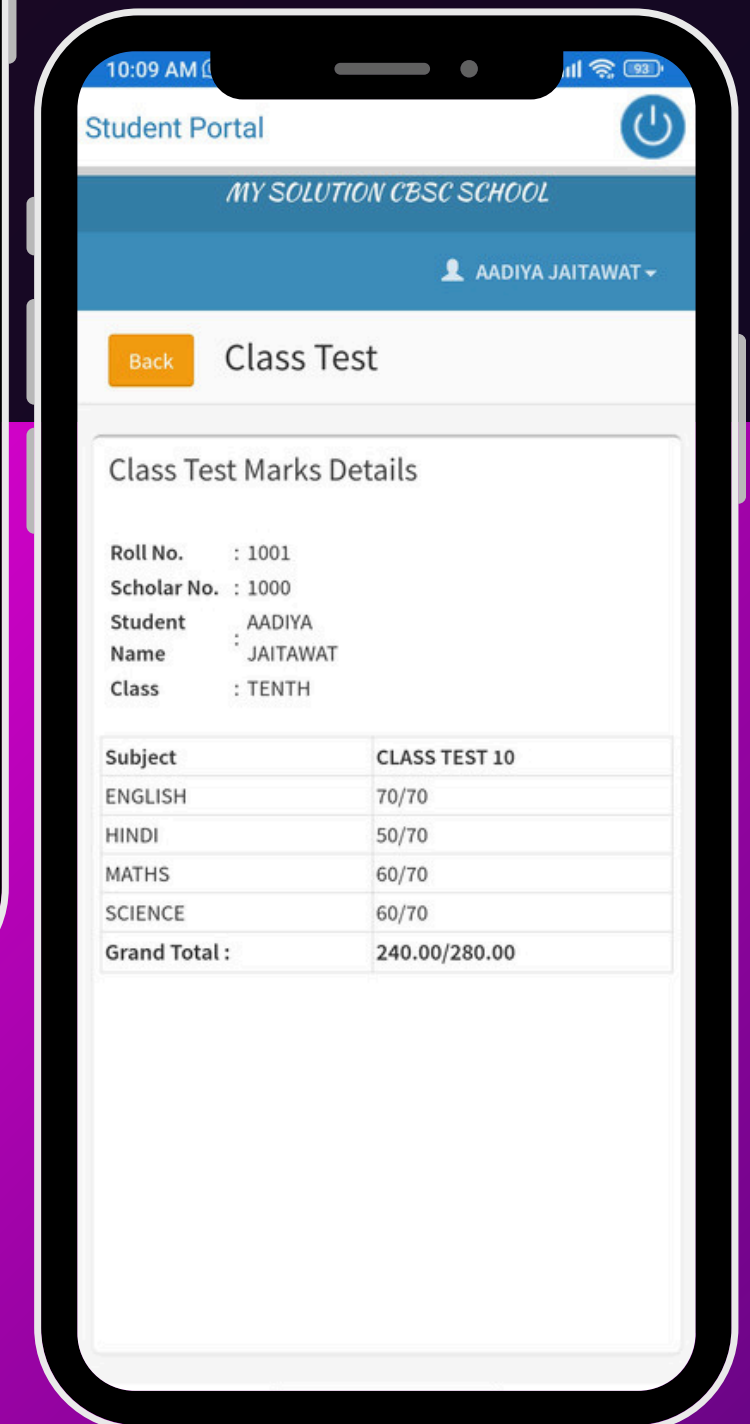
10:09 AM

93

Student Portal

MY SOLUTION CBSC SCHOOL

AADIYA JAITAWAT

Back

Class Test

Class Test Marks Details

Roll No. : 1001
Scholar No. : 1000
Student Name : AADIYA JAITAWAT
Class : TENTH

| Subject | CLASS TEST 10 |
|---|---|
| ENGLISH | 70/70 |
| HINDI | 50/70 |
| MATHS | 60/70 |
| SCIENCE | 60/70 |
| Grand Total : | 240.00/280.00 |